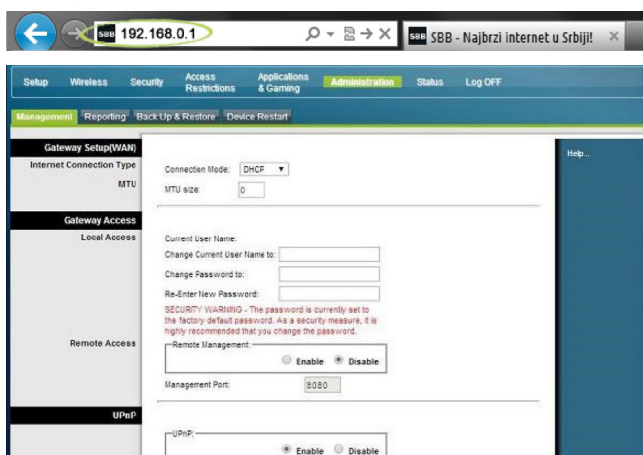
SBB 192.168.0.1
SBB SBB - Najbrzi internet u Srbiji!

Setup Wireless Security Access Restrictions Applications & Gaming Administration Status Log OFF

Management Reporting Back Up & Restore Device Restart

Gateway Setup(WAN)
Internet Connection Type
MTU

Connection Mode: DHCP
MTU size: 0

Help...

Gateway Access
Local Access

Current User Name:
Change Current User Name to:
Change Password to:
Re-Enter New Password:
SECURITY WARNING - The password is currently set to the factory default password. As a security measure, it is highly recommended that you change the password.

Remote Access

Remote Management:
Enable Disable

Management Port: 8080

UPnP

UPnP:
Enable Disable